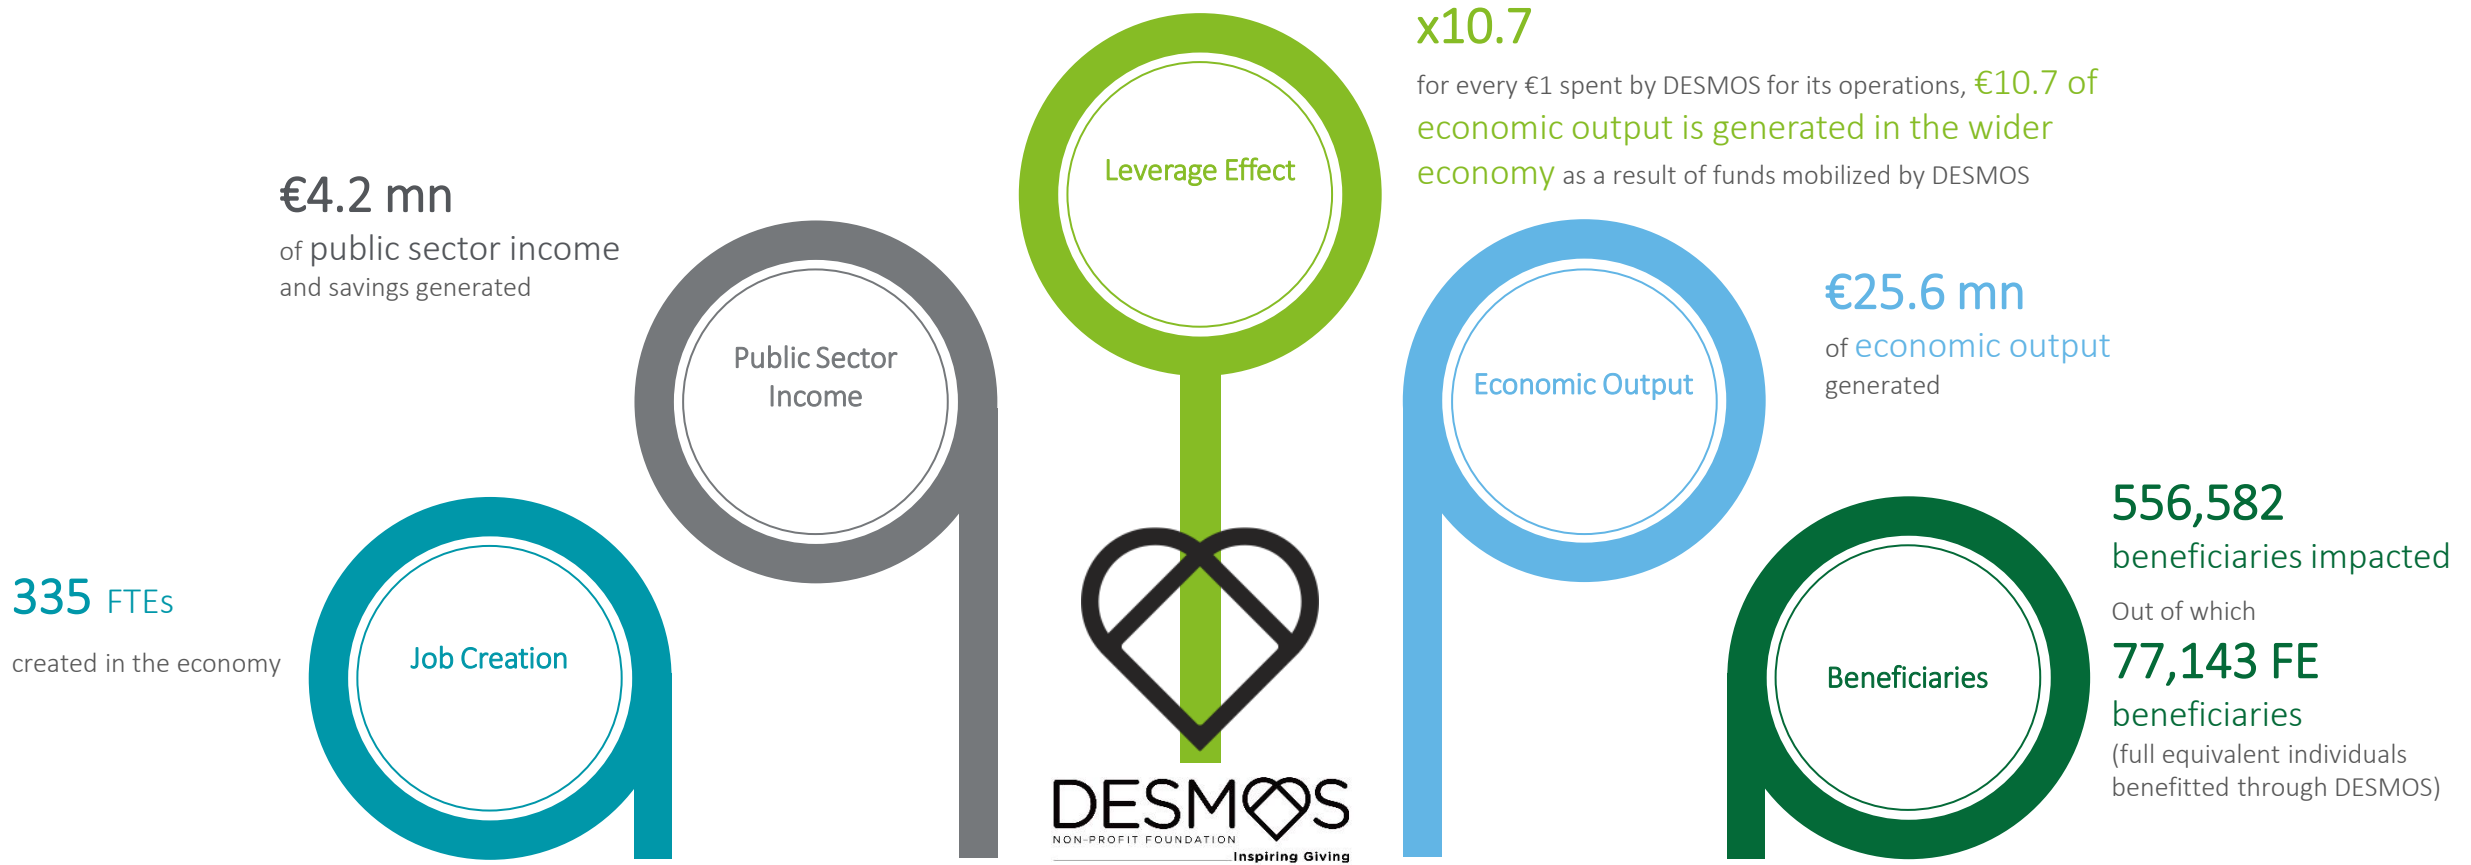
x10.7

for every €1 spent by DESMOS for its operations, €10.7 of economic output is generated in the wider economy as a result of funds mobilized by DESMOS

Leverage Effect

€4.2 mn
of public sector income and savings generated

Public Sector Income

Economic Output

€25.6 mn
of economic output generated

556,582
beneficiaries impacted
Out of which
77,143 FE beneficiaries
(full equivalent individuals benefitted through DESMOS)

Beneficiaries

335 FTEs
created in the economy

Job Creation

DESMOS
NON-PROFIT FOUNDATION
Inspiring Giving